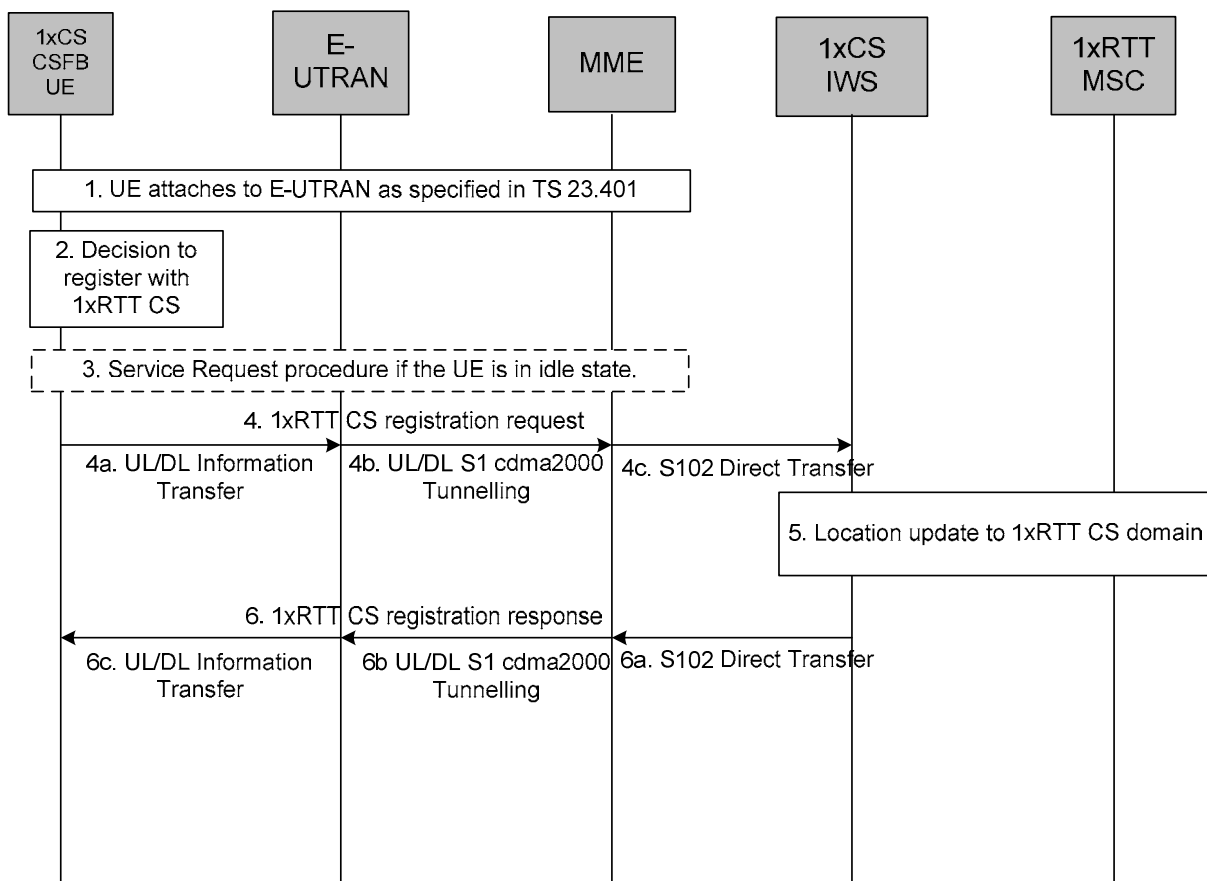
1xCS CSFB UE

E-UTRAN

MME

1xCS IWS

1xRTT MSC

1. UE attaches to E-UTRAN as specified in TS 23.401

2. Decision to register with 1xRTT CS

3. Service Request procedure if the UE is in idle state.

4. 1xRTT CS registration request

4a. UL/DL Information Transfer

4b. UL/DL S1 cdma2000 Tunnelling

4c. S102 Direct Transfer

5. Location update to 1xRTT CS domain

6. 1xRTT CS registration response

6c. UL/DL Information Transfer

6b UL/DL S1 cdma2000 Tunnelling

6a. S102 Direct Transfer